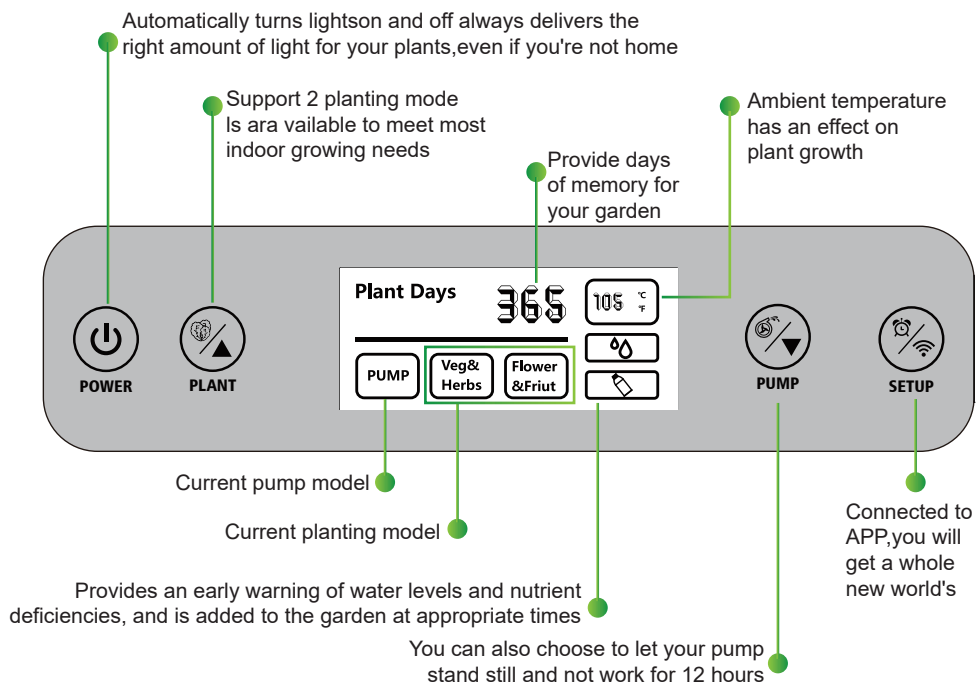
Automatically turns lightson and off always delivers the right amount of light for your plants,even if you're not home

Support 2 planting mode Is ara vailable to meet most indoor growing needs

Provide days of memory for your garden

Ambient temperature has an effect on plant growth

POWER

PLANT

Plant Days

365

105 °C °F

PUMP

Veg& Herbs

Flower &Friut

PUMP

SETUP

Current pump model

Current planting model

Provides an early warning of water levels and nutrient deficiencies, and is added to the garden at appropriate times

You can also choose to let your pump stand still and not work for 12 hours

Connected to APP,you will get a whole new world's